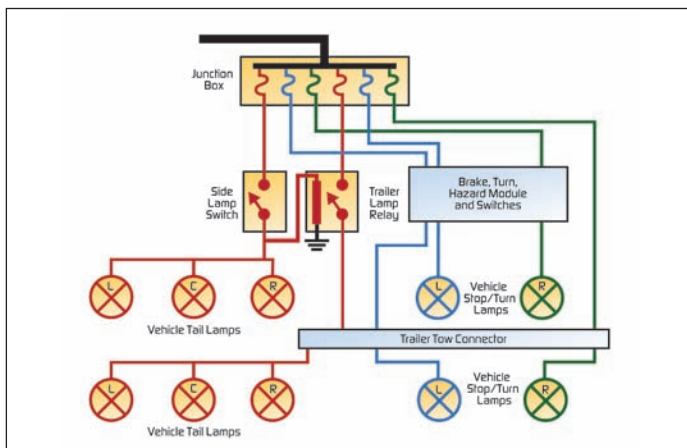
Junction Box

Side Lamp Switch

Trailer Lamp Relay

Brake, Turn, Hazard Module and Switches

L

C

R

Vehicle Tail Lamps

L

Vehicle Stop/Turn Lamps

R

Trailer Tow Connector

L

C

R

Vehicle Tail Lamps

L

Vehicle Stop/Turn Lamps

R